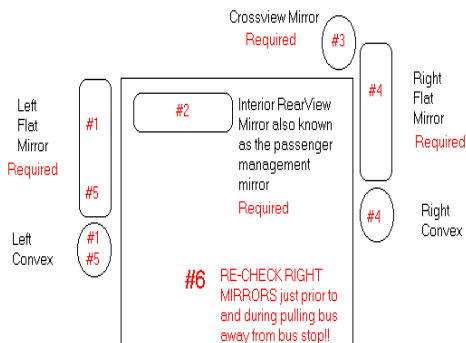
Crossview Mirror
Required
#3

Left
Flat
Mirror
Required

#1
#5

#2

Interior RearView Mirror also known as the passenger management mirror
Required

#4

Right
Flat
Mirror
Required

#4

Right
Convex

Left
Convex

#1
#5

#6 RE-CHECK RIGHT MIRRORS just prior to and during pulling bus away from bus stop!!